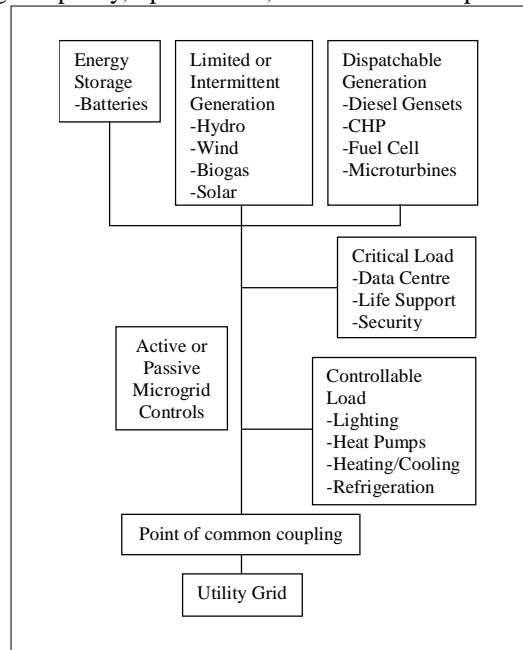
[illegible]

Energy Storage
-Batteries

Limited or Intermittent Generation
-Hydro
-Wind
-Biogas
-Solar

Dispatchable Generation
-Diesel Gensets
-CHP
-Fuel Cell
-Microturbines

Critical Load
-Data Centre
-Life Support
-Security

Active or Passive Microgrid Controls

Controllable Load
-Lighting
-Heat Pumps
-Heating/Cooling
-Refrigeration

Point of common coupling

Utility Grid